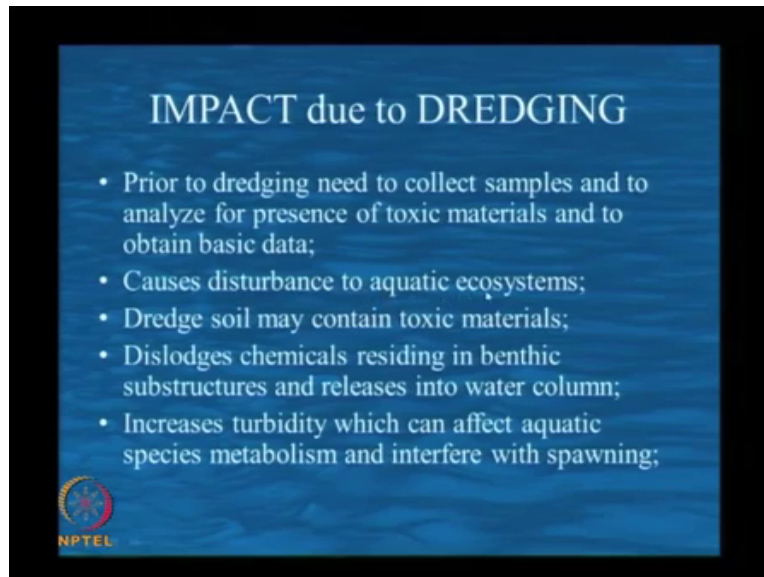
IMPACT due to DREDGING

- Prior to dredging need to collect samples and to analyze for presence of toxic materials and to obtain basic data;
- Causes disturbance to aquatic ecosystems;
- Dredge soil may contain toxic materials;
- Dislodges chemicals residing in benthic substructures and releases into water column;
- Increases turbidity which can affect aquatic species metabolism and interfere with spawning;

NPTEL